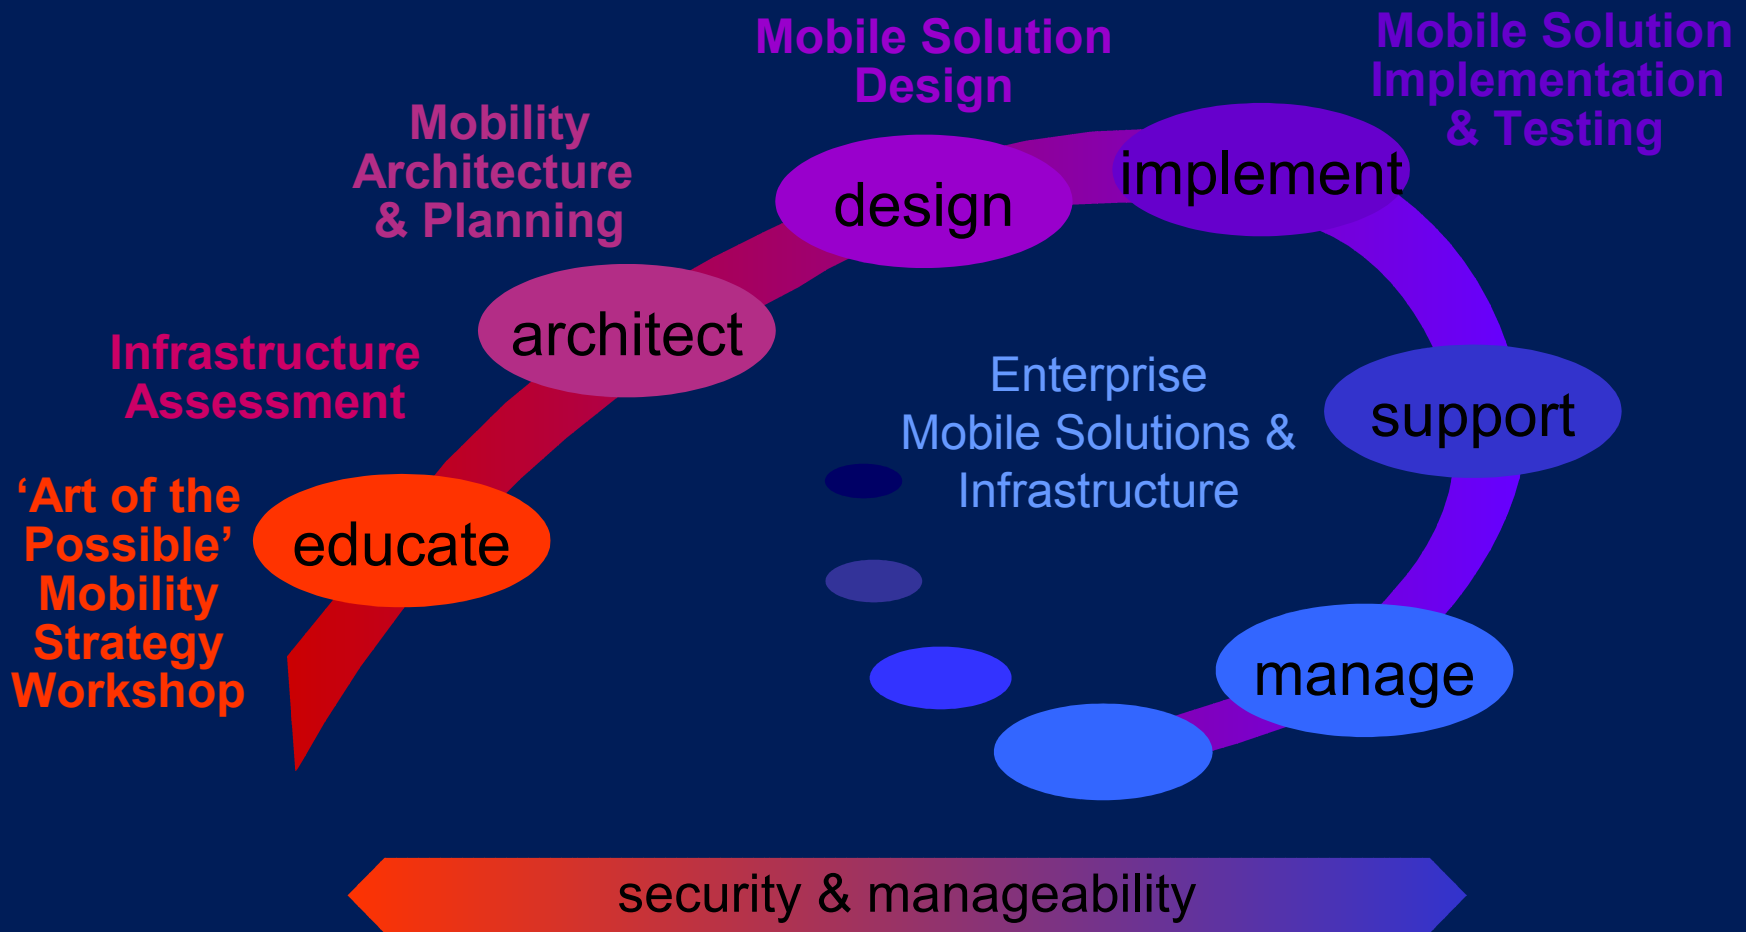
Mobile Solution Design

Mobile Solution Implementation & Testing

Mobility Architecture & Planning

design

implement

architect

Infrastructure Assessment

Enterprise Mobile Solutions & Infrastructure

support

'Art of the Possible' Mobility Strategy Workshop

educate

manage

security & manageability